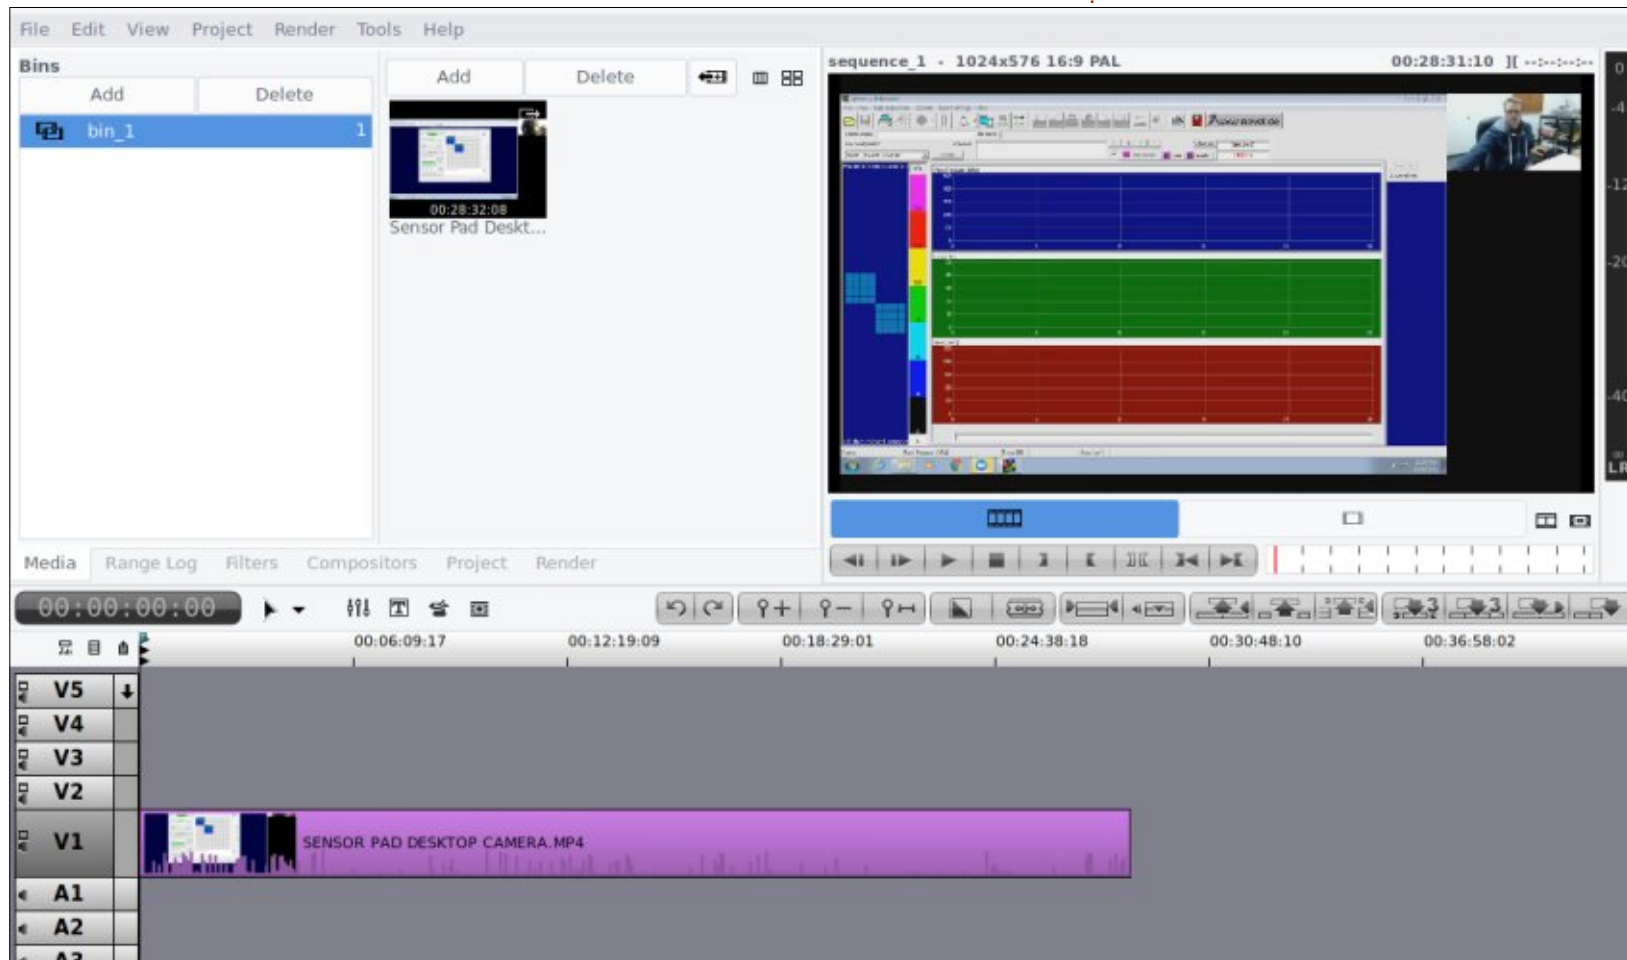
File Edit View Project Render Tools Help

Bins

Add Delete

bin_1 1

Add Delete

00:28:32:08
Sensor Pad Deskt...

sequence_1 - 1024x576 16:9 PAL 00:28:31:10

0
-4
-12
-20
-40
LR

Media Range Log Filters Compositors Project Render

00:00:00:00

00:06:09:17 00:12:19:09 00:18:29:01 00:24:38:18 00:30:48:10 00:36:58:02

V5
V4
V3
V2
V1
A1
A2
A3

SENSOR PAD DESKTOP CAMERA.MP4